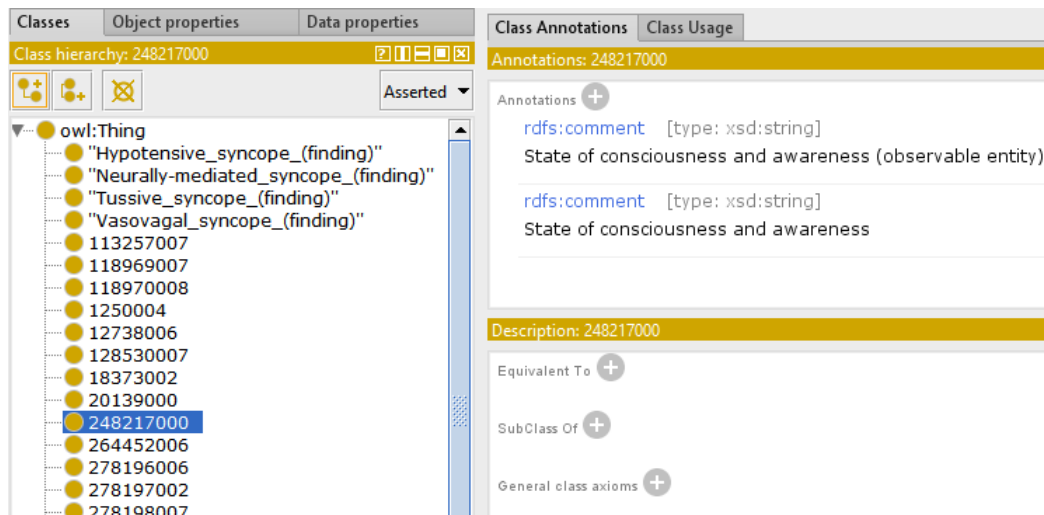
Classes | Object properties | Data properties

Class hierarchy: 248217000

Asserted

owl:Thing
"Hypotensive_syncope_(finding)"
"Neurally-mediated_syncope_(finding)"
"Tussive_syncope_(finding)"
"Vasovagal_syncope_(finding)"
113257007
118969007
118970008
1250004
12738006
128530007
18373002
20139000
248217000
264452006
278196006
278197002
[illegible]

Class Annotations | Class Usage

Annotations: 248217000

Annotations

rdfs:comment [type: xsd:string]
State of consciousness and awareness (observable entity)

rdfs:comment [type: xsd:string]
State of consciousness and awareness

Description: 248217000

Equivalent To

SubClass Of

General class axioms